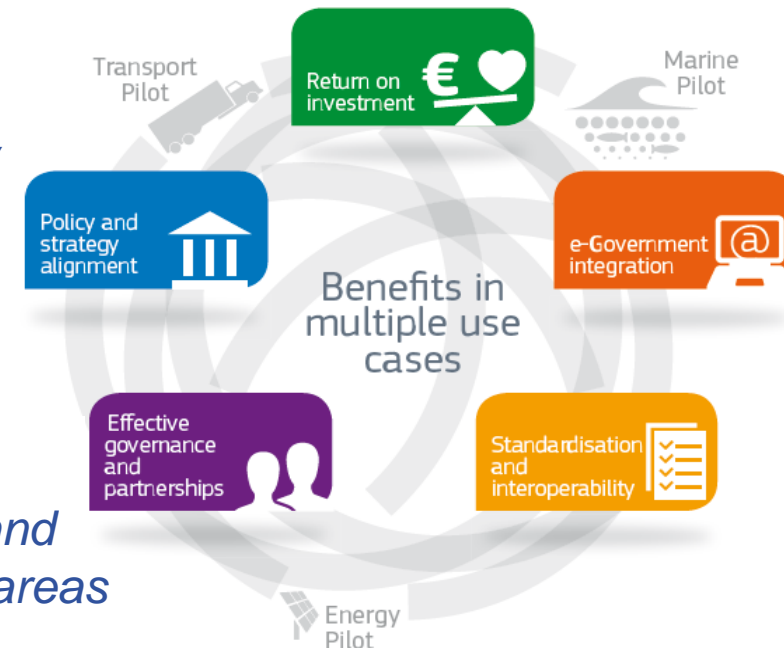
Transport Pilot

Return on investment

Marine Pilot

Policy and strategy alignment

e-Government integration

Benefits in multiple use cases

Effective governance and partnerships

Standardisation and interoperability

nd

areas

Energy Pilot